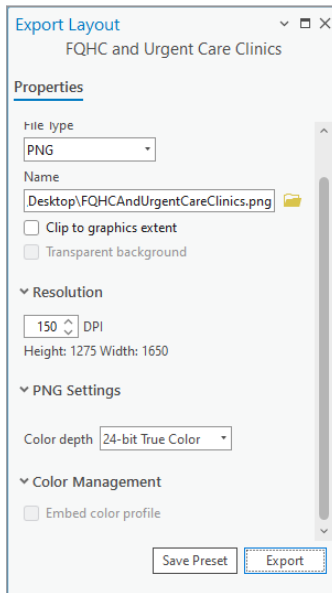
Export Layout
FQHC and Urgent Care Clinics

Properties

File type
PNG

Name
.Desktop\FQHCAndUrgentCareClinics.png

Clip to graphics extent

Transparent background

Resolution

150 DPI

Height: 1275 Width: 1650

PNG Settings

Color depth 24-bit True Color

Color Management

Embed color profile

Save Preset Export